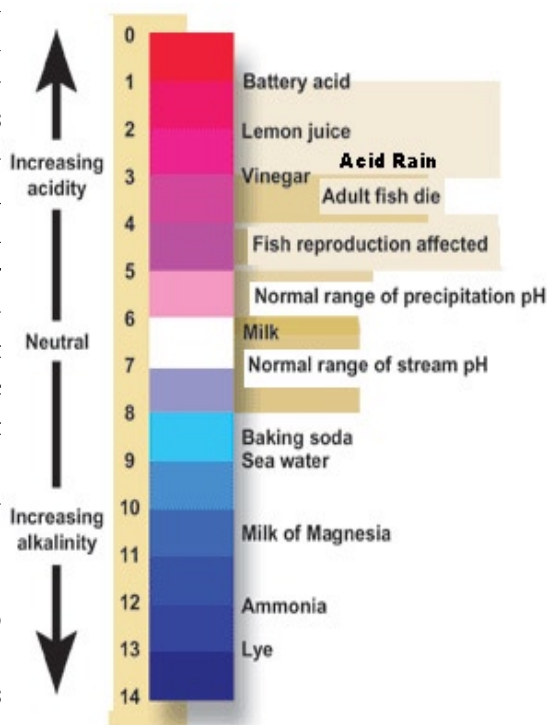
Increasing acidity

Neutral

Increasing alkalinity

0
1
2
3
4
5
6
7
8
9
10
11
12
13
14

Battery acid
Lemon juice
Vinegar
Acid Rain
Adult fish die
Fish reproduction affected
Normal range of precipitation pH
Milk
Normal range of stream pH
Baking soda
Sea water
Milk of Magnesia
Ammonia
Lye